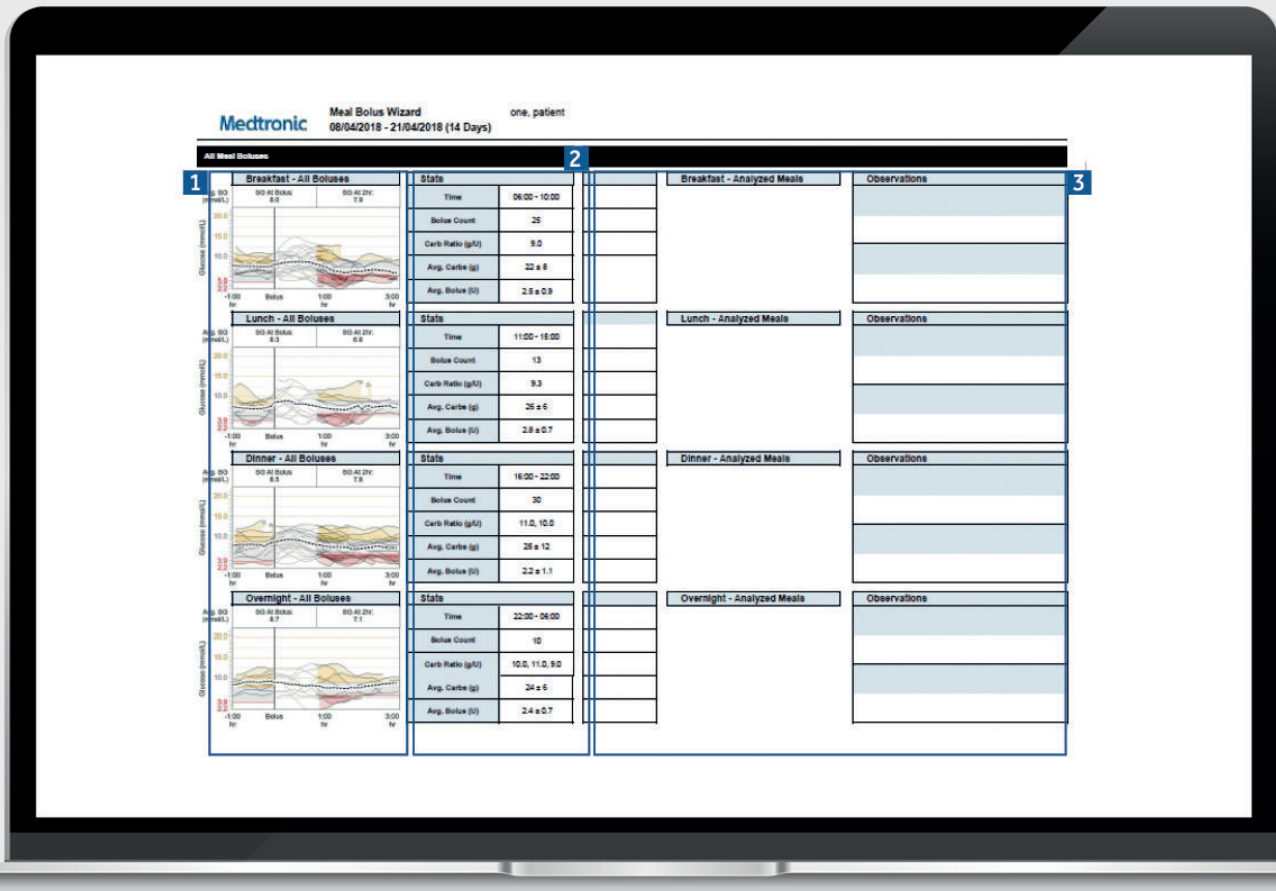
Medtronic
Meal Bolus Wizard
08/04/2018 - 21/04/2018 (14 Days)
one, patient

All Meal Boluses

1
2
3

Breakfast - All Boluses
Avg. SG (mmol/L)
SG At Bolus 8.0
SG At 2hr 7.9
20.0
15.0
10.0
3.9
Glucose (mmol/L)
-1:00 hr
Bolus
1:00 hr
3:00 hr

Stats
| Time | 06:00 - 10:00 |
|---|---|
| Bolus Count | 25 |
| Carb Ratio (g/U) | 9.0 |
| Avg. Carbs (g) | 22 ± 8 |
| Avg. Bolus (U) | 2.5 ± 0.9 |

Breakfast - Analyzed Meals
Observations

Lunch - All Boluses
Avg. SG (mmol/L)
SG At Bolus 8.3
SG At 2hr 6.6
20.0
15.0
10.0
3.9
Glucose (mmol/L)
-1:00 hr
Bolus
1:00 hr
3:00 hr

Stats
| Time | 11:00 - 15:00 |
|---|---|
| Bolus Count | 13 |
| Carb Ratio (g/U) | 9.3 |
| Avg. Carbs (g) | 25 ± 6 |
| Avg. Bolus (U) | 2.8 ± 0.7 |

Lunch - Analyzed Meals
Observations

Dinner - All Boluses
Avg. SG (mmol/L)
SG At Bolus 8.5
SG At 2hr 7.8
20.0
15.0
10.0
3.9
Glucose (mmol/L)
-1:00 hr
Bolus
1:00 hr
3:00 hr

Stats
| Time | 16:00 - 22:00 |
|---|---|
| Bolus Count | 30 |
| Carb Ratio (g/U) | 11.0, 10.0 |
| Avg. Carbs (g) | 25 ± 12 |
| Avg. Bolus (U) | 2.2 ± 1.1 |

Dinner - Analyzed Meals
Observations

Overnight - All Boluses
Avg. SG (mmol/L)
SG At Bolus 8.7
SG At 2hr 7.1
20.0
15.0
10.0
3.9
Glucose (mmol/L)
-1:00 hr
Bolus
1:00 hr
3:00 hr

Stats
| Time | 22:00 - 06:00 |
|---|---|
| Bolus Count | 10 |
| Carb Ratio (g/U) | 10.0, 11.0, 9.0 |
| Avg. Carbs (g) | 24 ± 5 |
| Avg. Bolus (U) | 2.4 ± 0.7 |

Overnight - Analyzed Meals
Observations